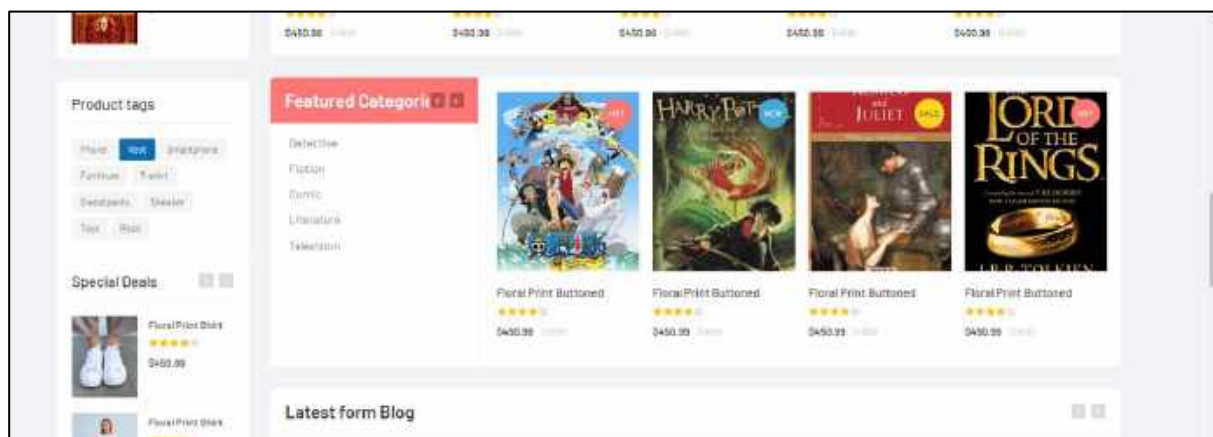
$450.99 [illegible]
$450.99 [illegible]
$450.99 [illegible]
$450.99 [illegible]
$450.99 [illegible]

Product tags

Phone Hot Smartphone Furniture T-shirt Sweatpants Sneaker Toys Rose

Special Deals

Floral Print Shirt
$450.99

Floral Print Shirt

Featured Categori

Detective
Fiction
Comic
Literature
Television

HOT
NEW
SALE
HOT

HARRY POTTER
ROMEO AND JULIET
LORD OF THE RINGS
J.R.R. TOLKIEN

Floral Print Buttoned
$450.99 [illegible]

Floral Print Buttoned
$450.99 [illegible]

Floral Print Buttoned
$450.99 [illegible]

Floral Print Buttoned
$450.99 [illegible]

Latest form Blog